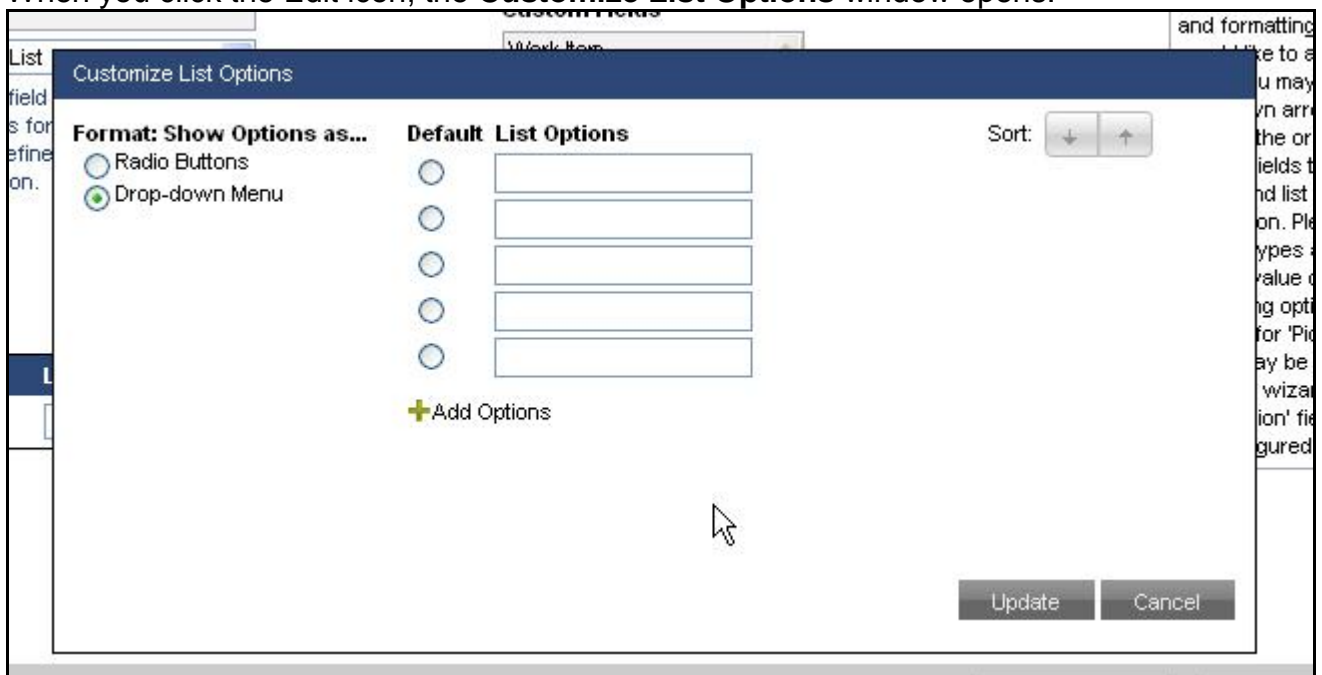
When you click the Edit icon, the **Customize List Options** window opens.

List
field
s for
efine
on.

Custom Fields
Work Item

and formatting
ke to a
u may
n arr
the or
ields t
nd list
on. Pl
ypes
alue
g opti
for 'Pi
ay be
wiza
ion' fi
gured

L

Customize List Options

Format: Show Options as...
Radio Buttons
Drop-down Menu

Default List Options

Add Options

Sort:

Update Cancel